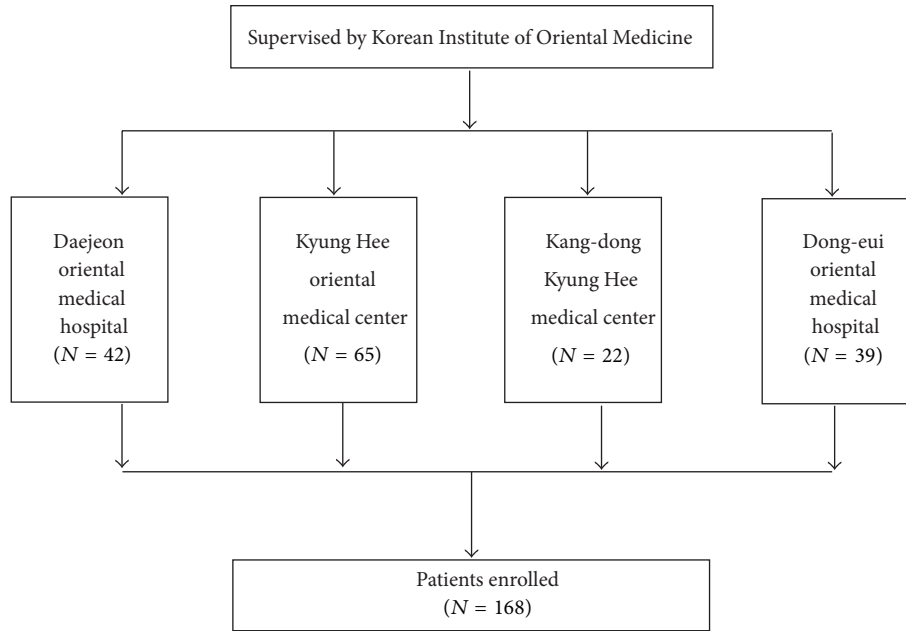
Supervised by Korean Institute of Oriental Medicine

Daejeon oriental medical hospital ($N = 42$)

Kyung Hee oriental medical center ($N = 65$)

Kang-dong Kyung Hee medical center ($N = 22$)

Dong-eui oriental medical hospital ($N = 39$)

Patients enrolled ($N = 168$)